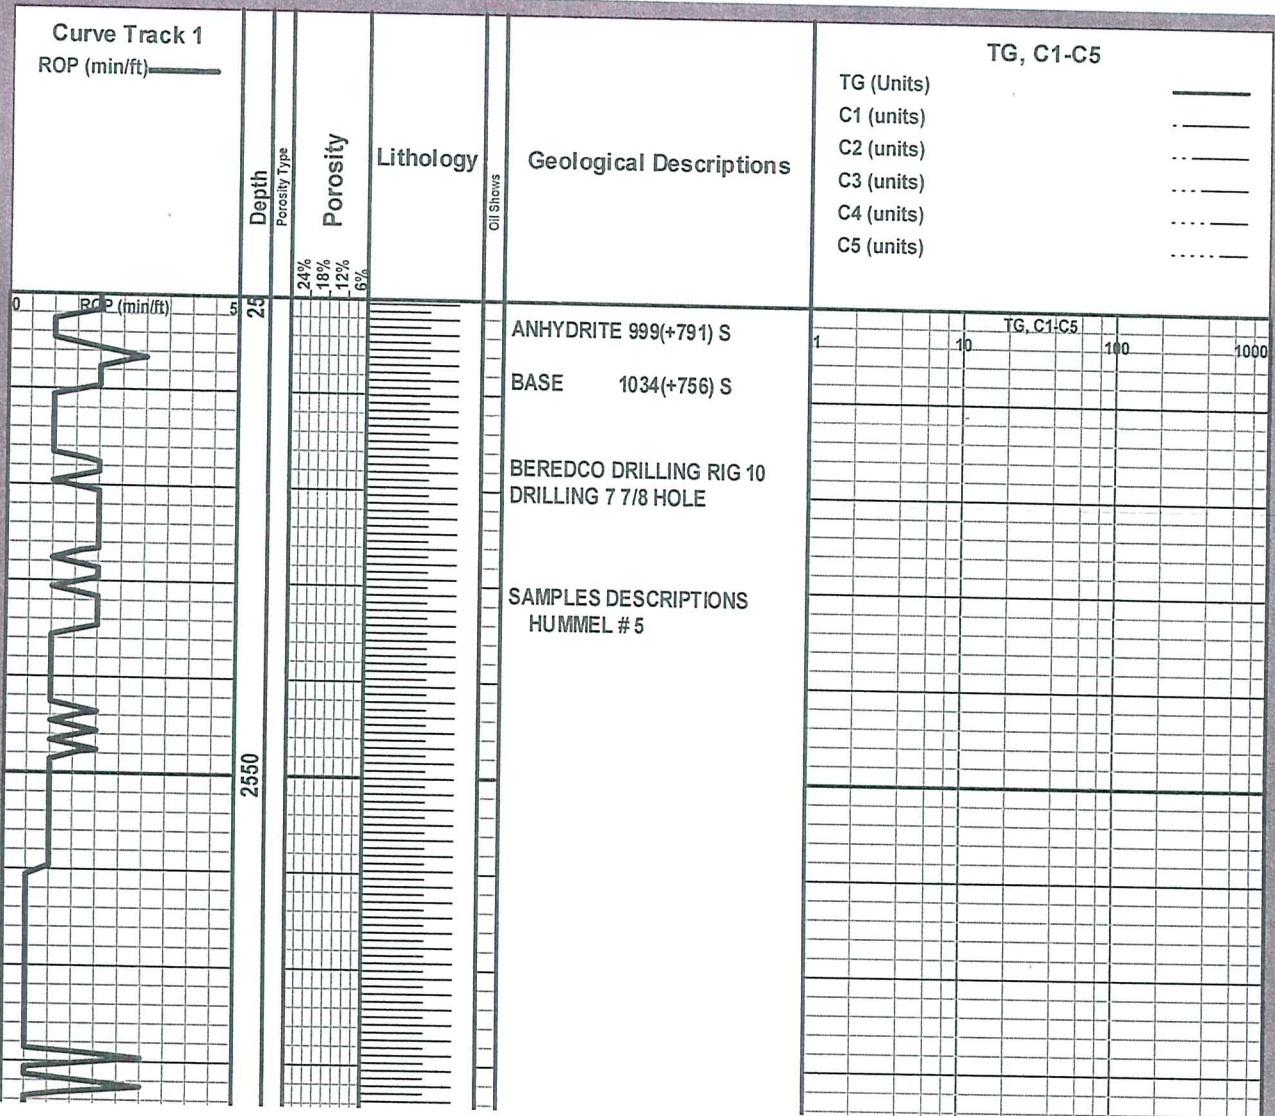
Curve Track 1
ROP (min/ft)

Depth

Porosity Type

Porosity

Lithology

Oil Shows

Geological Descriptions

TG, C1-C5
TG (Units)
C1 (units)
C2 (units)
C3 (units)
C4 (units)
C5 (units)

24%
18%
12%
6%

0 ROP (min/ft) 5

25

2550

ANHYDRITE 999(+791) S

BASE 1034(+756) S

BEREDCO DRILLING RIG 10
DRILLING 7 7/8 HOLE

SAMPLES DESCRIPTIONS
HUMMEL # 5

TG, C1-C5
1 10 100 1000